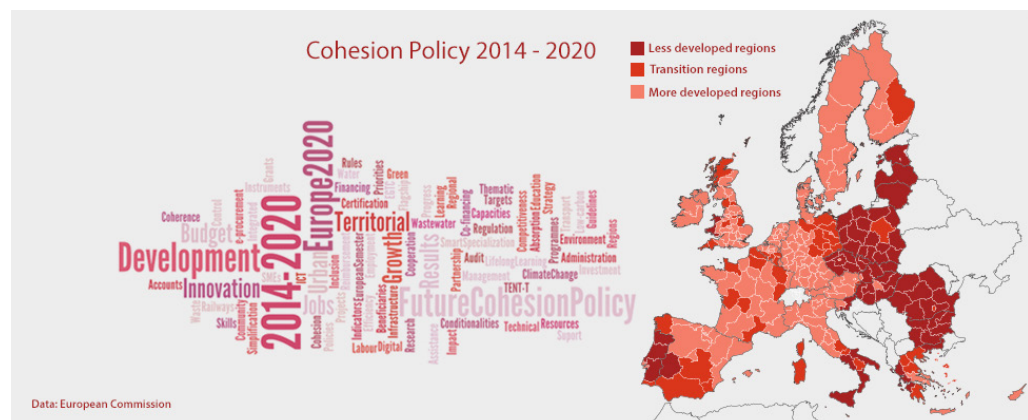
Cohesion Policy 2014 - 2020

Less developed regions
Transition regions
More developed regions

Development
2014-2020
Europe2020
Urban
FutureCohesionPolicy
Innovation
Territorial
Growth
Budget
Jobs
Results
Coherence
Instruments
Grants
Control
e-procurement
Integrated
Rules
Water
Financing
Certification
Priorities
Green
Flexibility
Progress
Learning
Regional
Thematic
Targets
Co-financing
Capacities
Regulation
Wastewater
SmartSpecialization
Competitiveness
Absorption
Education
Strategy
Transport
Environment
Low carbon
Guidelines
Administration
Investment
ClimateChange
Management
Partnership
Audit
Cooperation
LifelongLearning
TENT-T
Conditionalities
Technical
Resources
Support
Research
Impact
Assistance
Labour
Digital
Infrastructure
Beneficiaries
Indicators
EuropeanSemester
Inclusion
Employment
Efficiency
Reimbursement
Cohesion
Policies
Projects
ICT
SMEs
Accounts
Railways
Waste
Skills
Community
Simplification

Data: European Commission